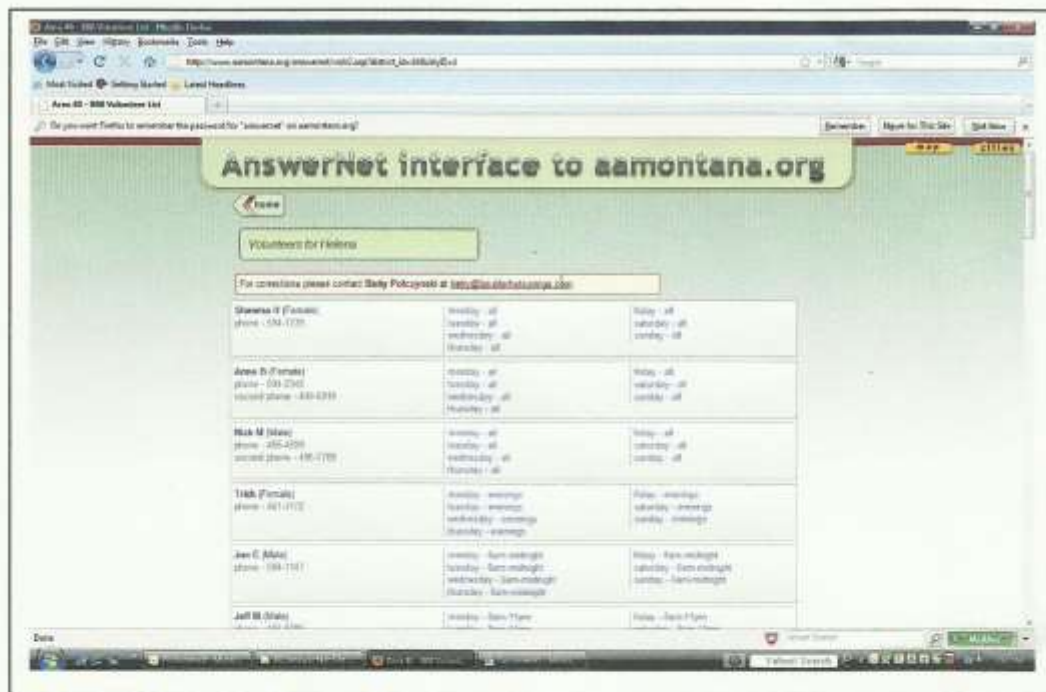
Area 40 - 800 Volunteer List - Mozilla Firefox

File Edit View History Bookmarks Tools Help

http://www.aamontana.org/answernet/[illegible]

Most Visited Getting Started Latest Headlines

Area 40 - 800 Volunteer List

Do you want Firefox to remember the password for "answernet" on aamontana.org?

Remember Never for This Site Not Now

map cities

AnswerNet interface to aamontana.org

home

Volunteers for Helena

For corrections please contact Sally Polczynski at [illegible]

| | | |
|---|---|---|
| Sheena H (Female) phone - 594-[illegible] | monday - all tuesday - all wednesday - all thursday - all | friday - all saturday - all sunday - all |
| Anna B (Female) phone - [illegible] second phone - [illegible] | monday - all tuesday - all wednesday - all thursday - all | friday - all saturday - all sunday - all |
| Nick M (Male) phone - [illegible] second phone - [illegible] | monday - all tuesday - all wednesday - all thursday - all | friday - all saturday - all sunday - all |
| Trish (Female) phone - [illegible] | monday - evenings tuesday - evenings wednesday - evenings thursday - evenings | friday - evenings saturday - evenings sunday - evenings |
| Joe C (Male) phone - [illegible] | monday - 8am-midnight tuesday - 8am-midnight wednesday - 8am-midnight thursday - 8am-midnight | friday - 8am-midnight saturday - 8am-midnight sunday - 8am-midnight |
| Jeff M (Male) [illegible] | monday - 8am-11pm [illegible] | friday - 8am-11pm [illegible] |

Done

Yahoo! Search